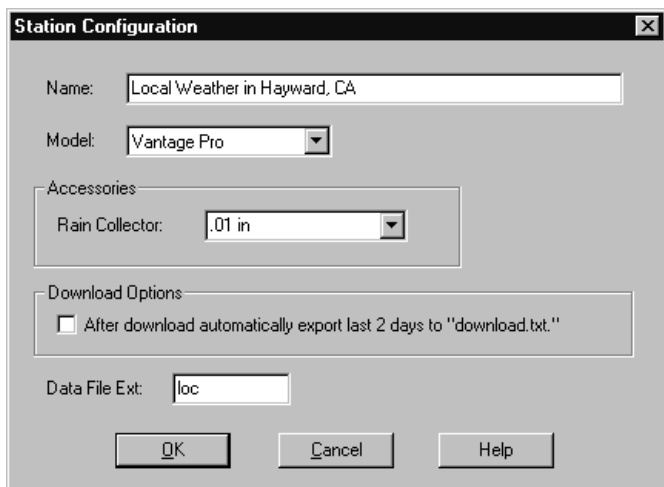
Station Configuration

Name: Local Weather in Hayward, CA

Model: Vantage Pro

Accessories

Rain Collector: .01 in

Download Options

After download automatically export last 2 days to "download.txt."

Data File Ext: loc

OK

Cancel

Help